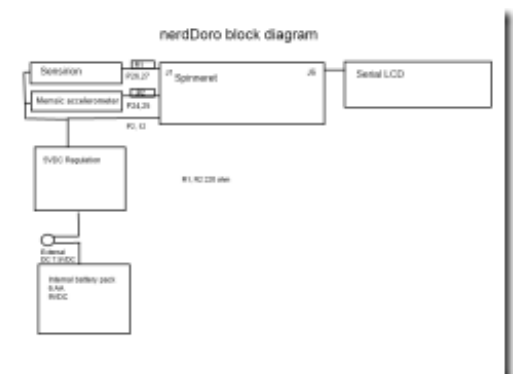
nerdDoro block diagram

Sensirion

R1

P26,27

Memsic accelerometer

R2

P24,25

P2, 13

J7

Spinneret

J5

Serial LCD

5VDC Regulator

R1, R2 220 ohm

External DC 7-9VDC

Internal battery pack 6 AA 9VDC